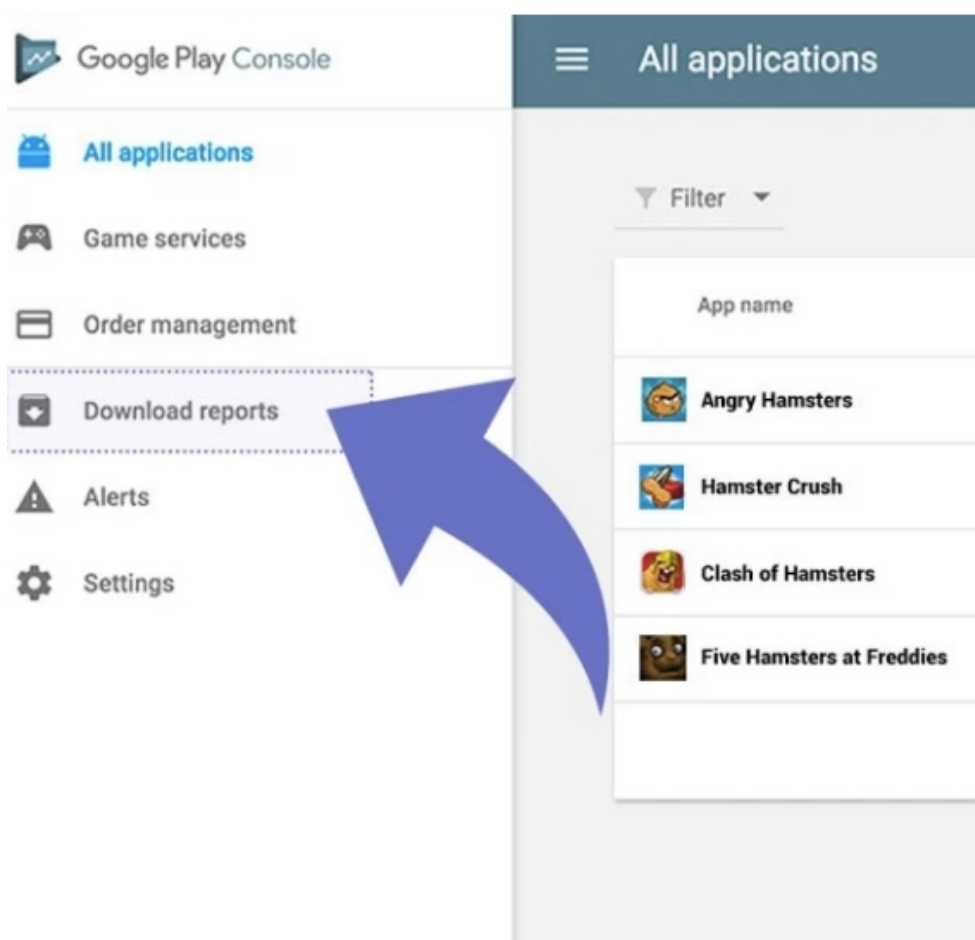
Google Play Console

All applications

Game services

Order management

Download reports

Alerts

Settings

All applications

Filter

App name

Angry Hamsters

Hamster Crush

Clash of Hamsters

Five Hamsters at Freddies